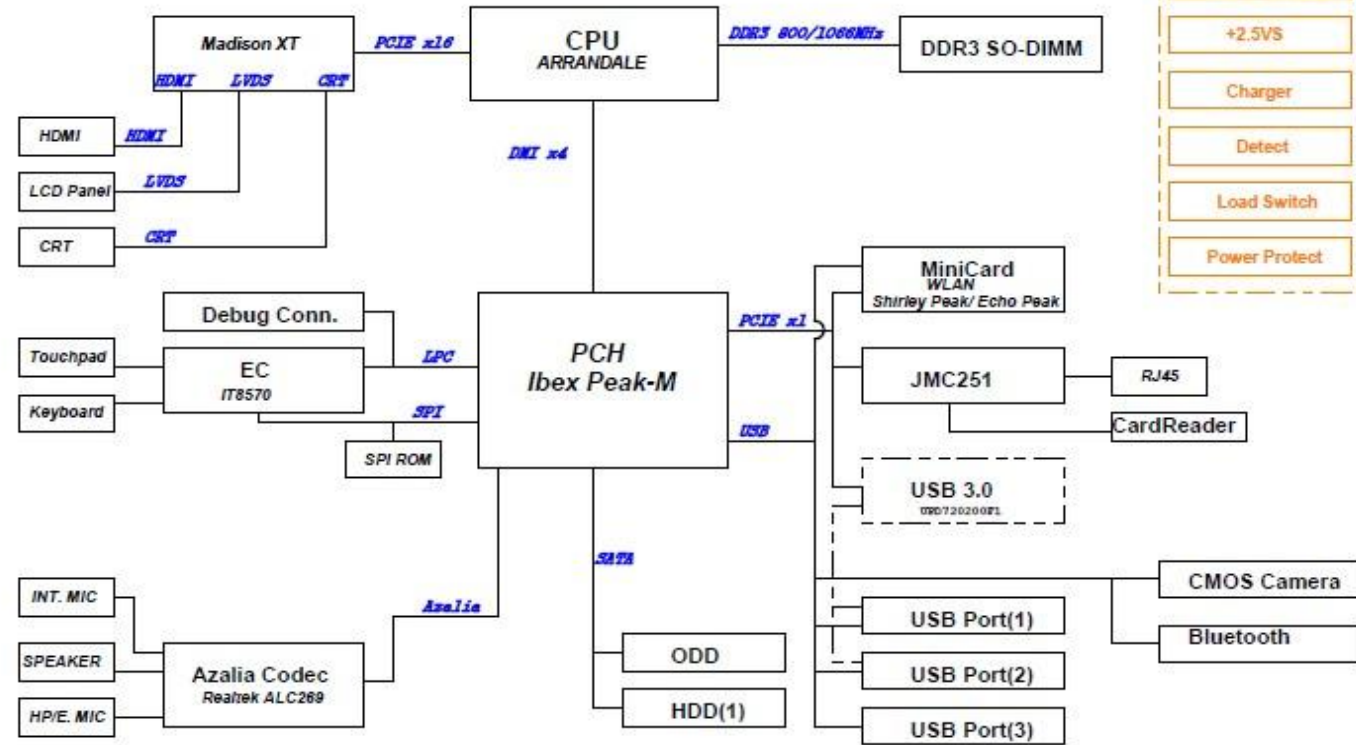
Madison XT

PCIE x16

CPU
ARRANDALE

DDR3 800/1066MHz

DDR3 SO-DIMM

+2.5VS

Charger

Detect

Load Switch

Power Protect

HDMI LVDS CRT

HDMI

HDMI

LCD Panel

LVDS

CRT

CRT

DMI x4

MiniCard
WLAN
Shirley Peak/ Echo Peak

Debug Conn.

PCIE x1

Touchpad

EC
IT8570

LPC

PCH
Ibex Peak-M

JMC251

RJ45

Keyboard

SPI

USB

CardReader

SPI ROM

USB 3.0
UPD720200F1

SATA

CMOS Camera

INT. MIC

Azalia

Bluetooth

USB Port(1)

SPEAKER

Azalia Codec
Realtek ALC269

ODD

USB Port(2)

HP/E. MIC

HDD(1)

USB Port(3)